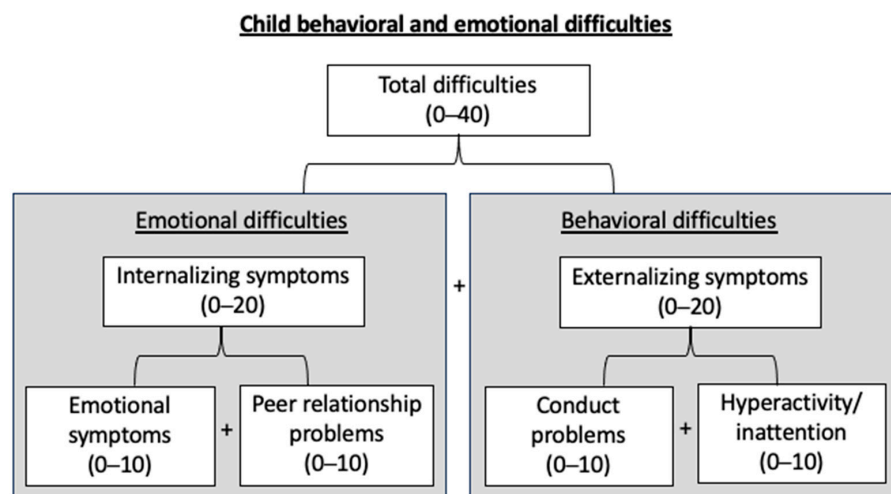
Child behavioral and emotional difficulties

Total difficulties
(0–40)

Emotional difficulties

Internalizing symptoms
(0–20)

Emotional symptoms
(0–10)

+

Peer relationship problems
(0–10)

+

Behavioral difficulties

Externalizing symptoms
(0–20)

Conduct problems
(0–10)

+

Hyperactivity/ inattention
(0–10)